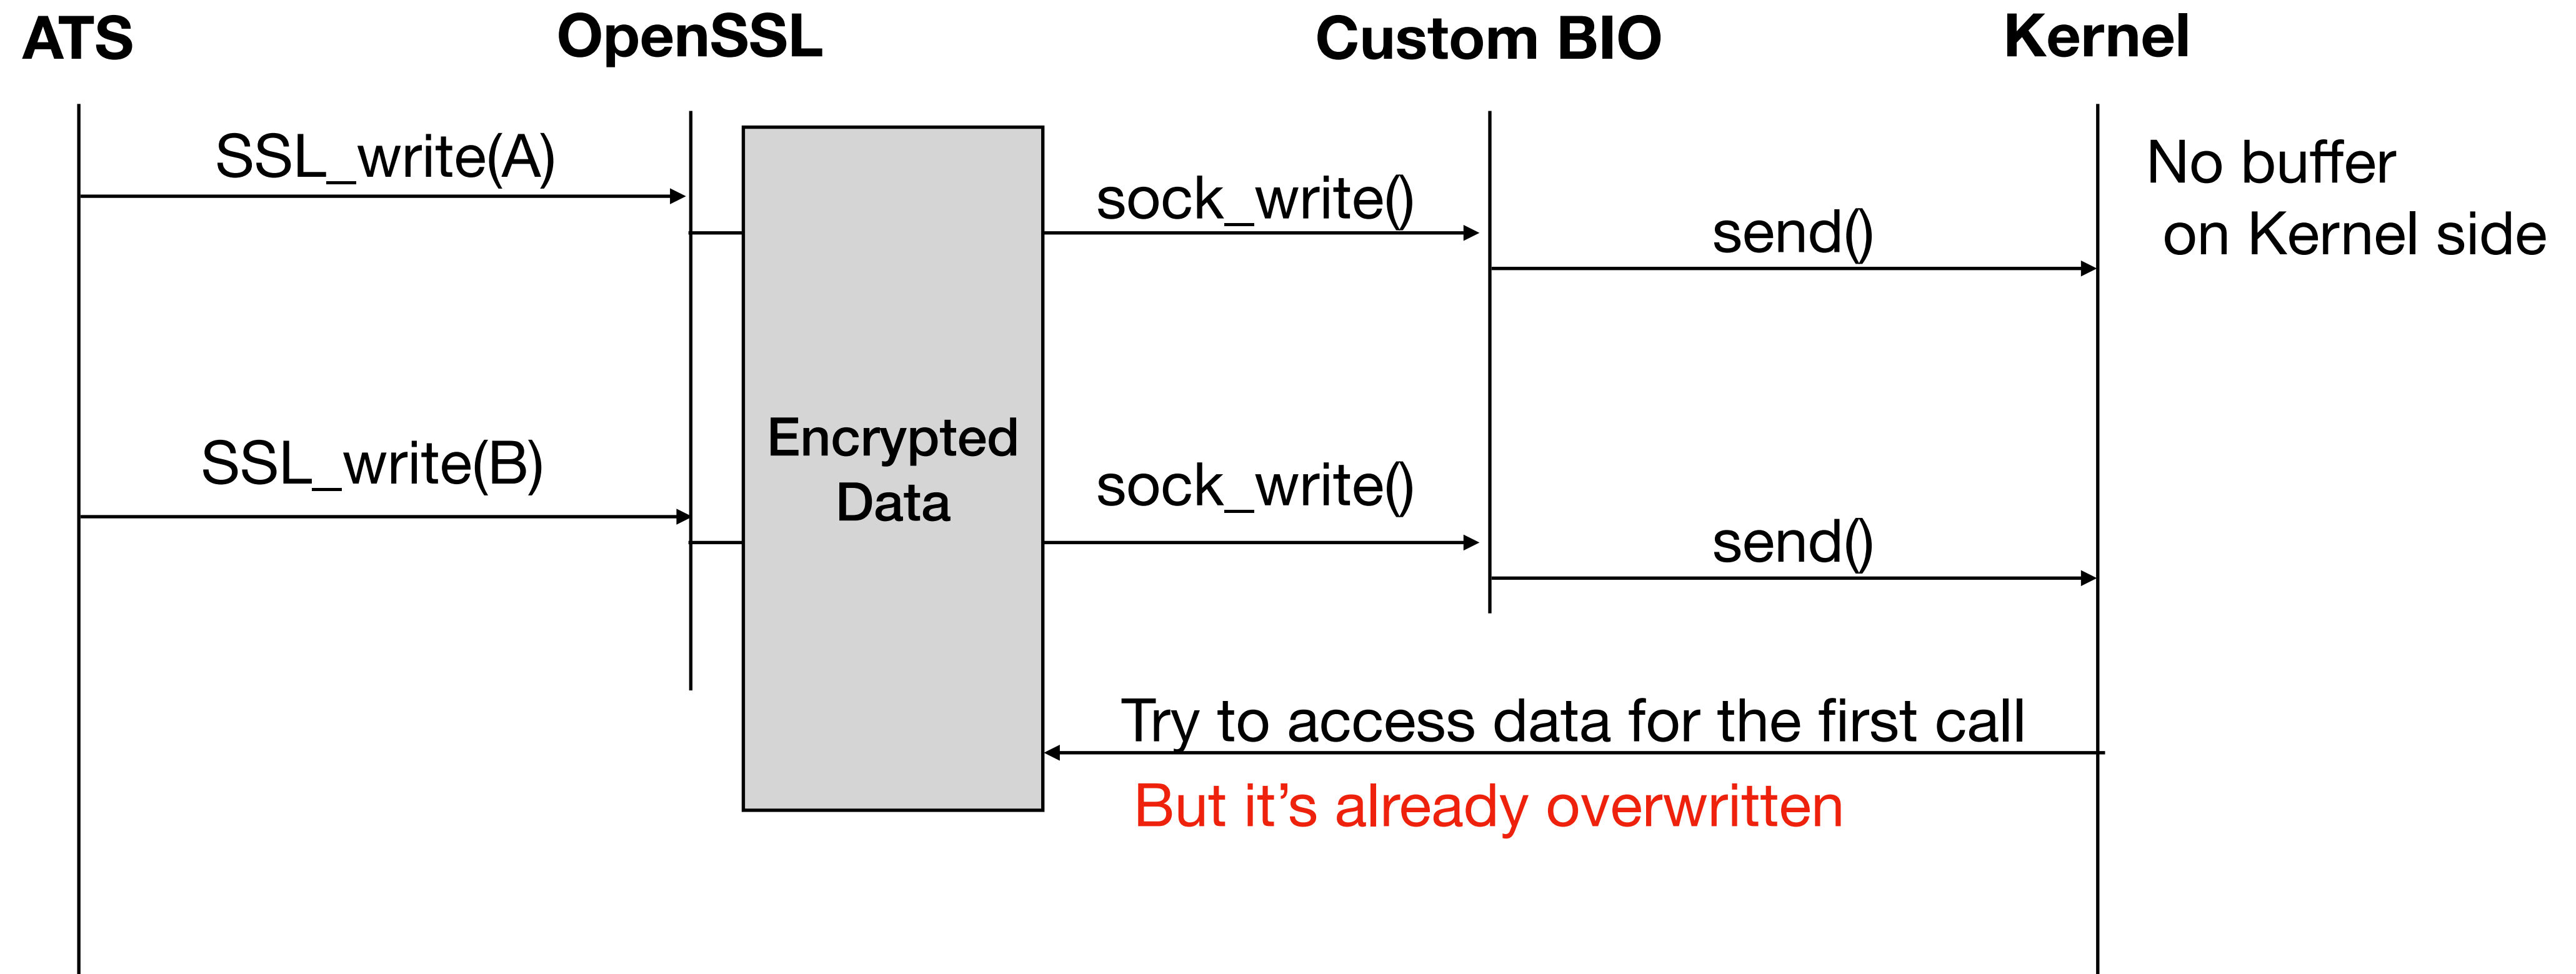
ATS

OpenSSL

Custom BIO

Kernel

SSL_write(A)

sock_write()

send()

No buffer on Kernel side

Encrypted Data

SSL_write(B)

sock_write()

send()

Try to access data for the first call

But it’s already overwritten